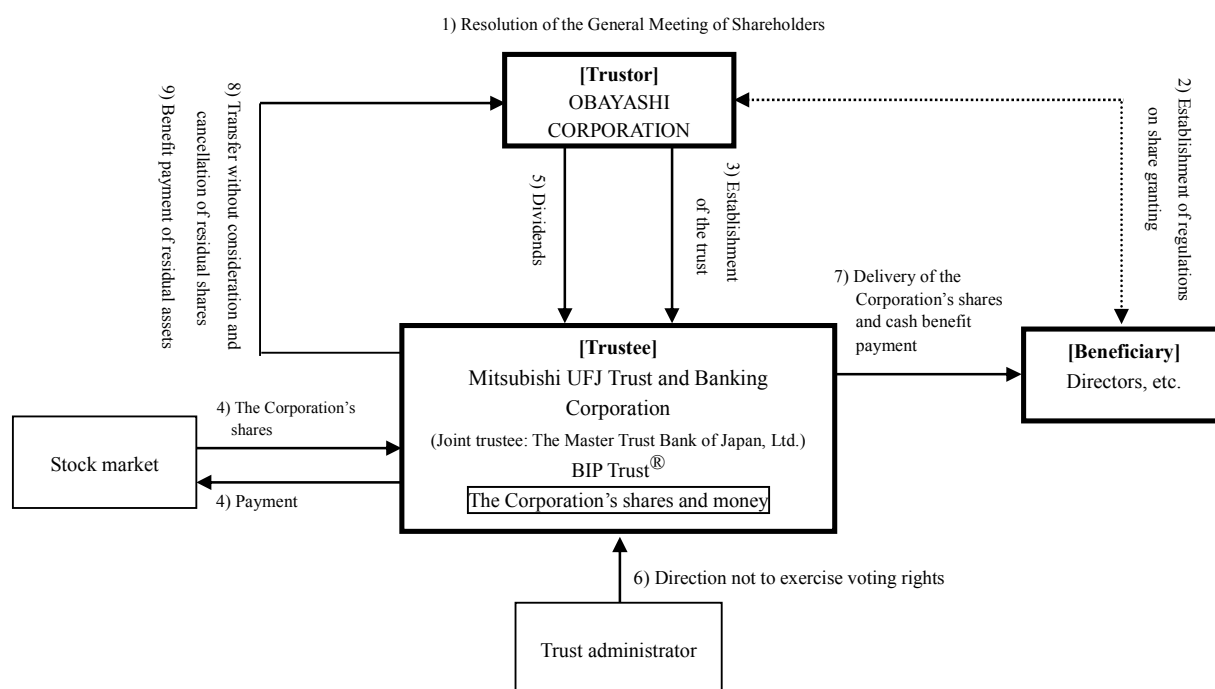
1) Resolution of the General Meeting of Shareholders

9) Benefit payment of residual assets

8) Transfer without consideration and cancellation of residual shares

[Trustor]
OBAYASHI CORPORATION

2) Establishment of regulations on share granting

5) Dividends

3) Establishment of the trust

7) Delivery of the Corporation's shares and cash benefit payment

[Trustee]
Mitsubishi UFJ Trust and Banking Corporation
(Joint trustee: The Master Trust Bank of Japan, Ltd.)
BIP Trust®
The Corporation's shares and money

[Beneficiary]
Directors, etc.

4) The Corporation's shares

Stock market

4) Payment

6) Direction not to exercise voting rights

Trust administrator